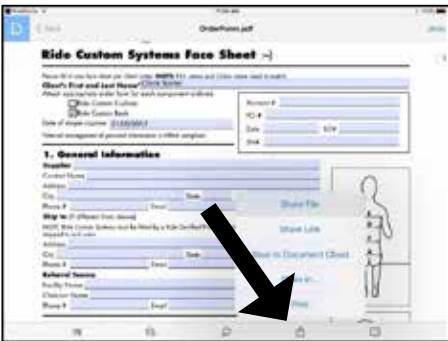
OrderForm.pdf

Ride Custom Systems Face Sheet

Client's First and Last Name

Ride Custom Cushion
Ride Custom Back

Date of shape capture

Account #
PO #
Date
Unit

1. General Information

Supplier
Contact Name
Address
City
State
Phone #
Email

Ship to

Address
City
State
Phone #
Email

Referral Source
Facility Name
Clinician Name
Phone #
Email

Share File
Share Link
Save to Document Cloud
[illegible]
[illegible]